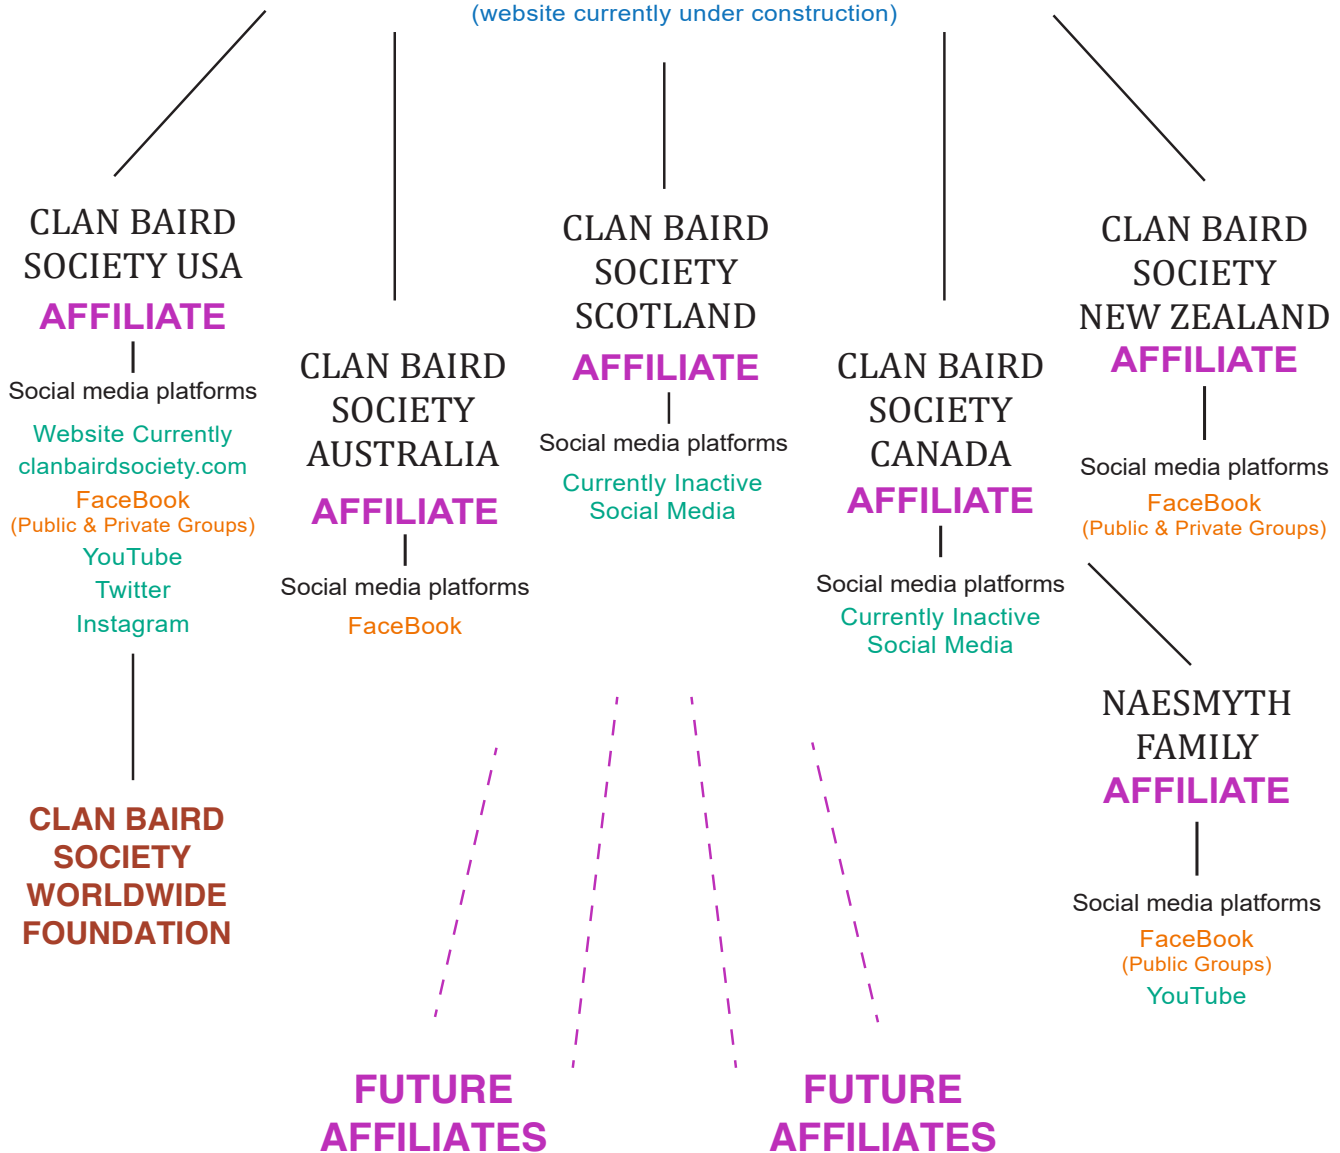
(website currently under construction)

CLAN BAIRD SOCIETY USA
AFFILIATE
Social media platforms
Website Currently
clanbairdsociety.com
FaceBook
(Public & Private Groups)
YouTube
Twitter
Instagram

CLAN BAIRD SOCIETY WORLDWIDE FOUNDATION

CLAN BAIRD SOCIETY AUSTRALIA
AFFILIATE
Social media platforms
FaceBook

CLAN BAIRD SOCIETY SCOTLAND
AFFILIATE
Social media platforms
Currently Inactive
Social Media

CLAN BAIRD SOCIETY CANADA
AFFILIATE
Social media platforms
Currently Inactive
Social Media

CLAN BAIRD SOCIETY NEW ZEALAND
AFFILIATE
Social media platforms
FaceBook
(Public & Private Groups)

NAESMYTH FAMILY
AFFILIATE
Social media platforms
FaceBook
(Public Groups)
YouTube

FUTURE AFFILIATES

FUTURE AFFILIATES